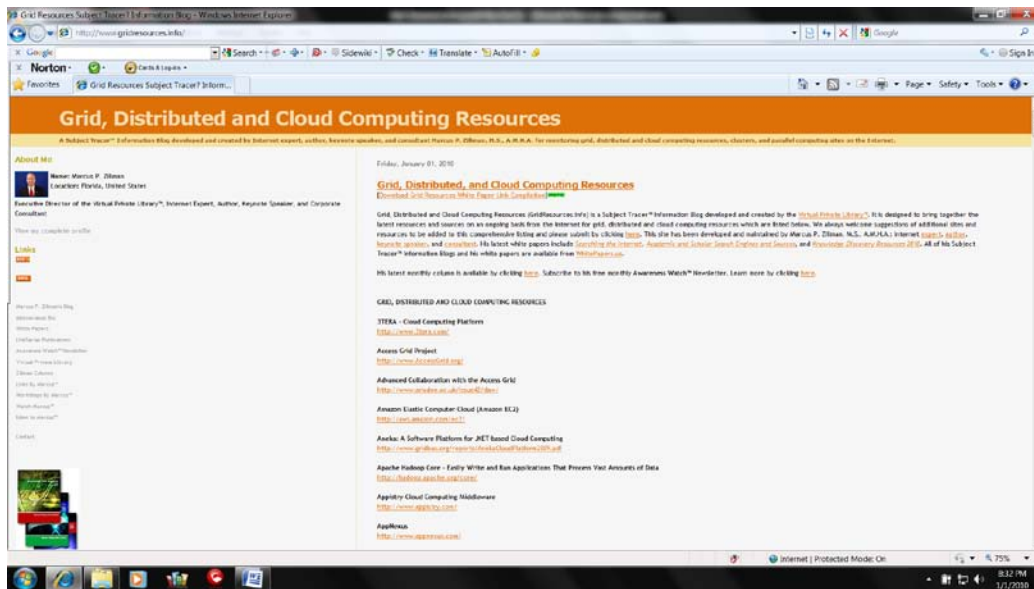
Grid Resources Subject Tracer? Information Blog - Windows Internet Explorer

http://www.gridresources.info/

Google

Search · Sidewiki · Check · Translate · AutoFill ·

Sign In

Norton ·

Cards & Logins ·

Favorites

Grid Resources Subject Tracer? Inform...

Page · Safety · Tools ·

Grid, Distributed and Cloud Computing Resources

A Subject Tracer™ Information Blog developed and created by Internet expert, author, keynote speaker, and consultant Marcus P. Zillman, M.S., A.M.H.A. for monitoring grid, distributed and cloud computing resources, clusters, and parallel computing sites on the Internet.

About Me

Name: Marcus P. Zillman
Location: Florida, United States

Executive Director of the Virtual Private Library™, Internet Expert, Author, Keynote Speaker, and Corporate Consultant

View my complete profile

Links

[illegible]

Friday, January 01, 2010

Grid, Distributed, and Cloud Computing Resources

Download Grid Resources White Paper Link Compilation

Grid, Distributed and Cloud Computing Resources (GridResources.info) is a Subject Tracer™ Information Blog developed and created by the Virtual Private Library™. It is designed to bring together the latest resources and sources on an ongoing basis from the Internet for grid, distributed and cloud computing resources which are listed below. We always welcome suggestions of additional sites and resources to be added to this comprehensive listing and please submit by clicking here. This site has been developed and maintained by Marcus P. Zillman, M.S., A.M.H.A.; Internet expert, author, keynote speaker, and consultant. His latest white papers include Searching the Internet, Academic and Scholar Search Engines and Sources, and Knowledge Discovery Resources 2010. All of his Subject Tracer™ Information Blogs and his white papers are available from WhitePapers.us.

His latest monthly column is available by clicking here. Subscribe to his free monthly Awareness Watch™ Newsletter. Learn more by clicking here.

GRID, DISTRIBUTED AND CLOUD COMPUTING RESOURCES

3TERA - Cloud Computing Platform
http://www.3tera.com/

Access Grid Project
http://www.AccessGrid.org/

Advanced Collaboration with the Access Grid
http://www.ariadne.ac.uk/issue42/daw/

Amazon Elastic Computer Cloud (Amazon EC2)
http://aws.amazon.com/ec2/

Aneka: A Software Platform for .NET based Cloud Computing
http://www.gridbus.org/reports/AnekaCloudPlatform2009.pdf

Apache Hadoop Core - Easily Write and Run Applications That Process Vast Amounts of Data
http://hadoop.apache.org/core/

Appistry Cloud Computing Middleware
http://www.appistry.com/

AppNexus
http://www.appnexus.com/

Internet | Protected Mode: On

75%

8:32 PM
1/1/2010